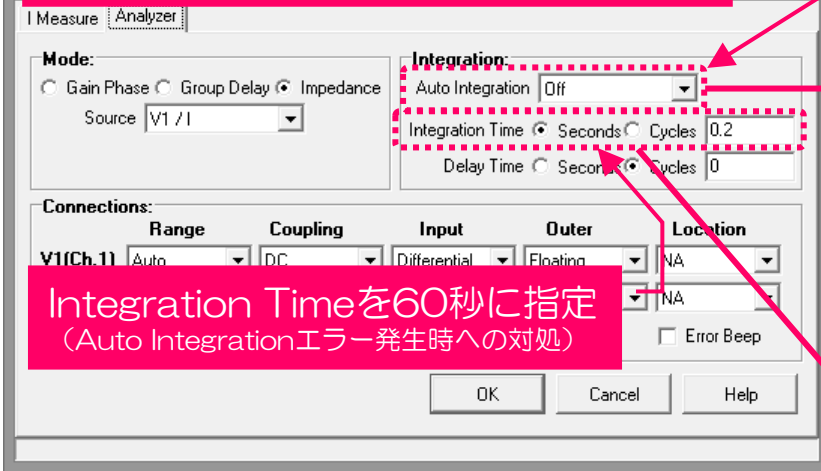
I Measure | Analyzer

Mode:
Gain Phase  Group Delay  Impedance
Source V1 / I

Integration:
Auto Integration Off
Integration Time  Seconds  Cycles 0.2
Delay Time  Seconds  Cycles 0

Connections:
Range Coupling Input Outer Location
V1(Ch.1) Auto DC Differential Floating NA
NA

Integration Timeを60秒に指定
（Auto Integrationエラー発生時への対処）

Error Beep

OK Cancel Help